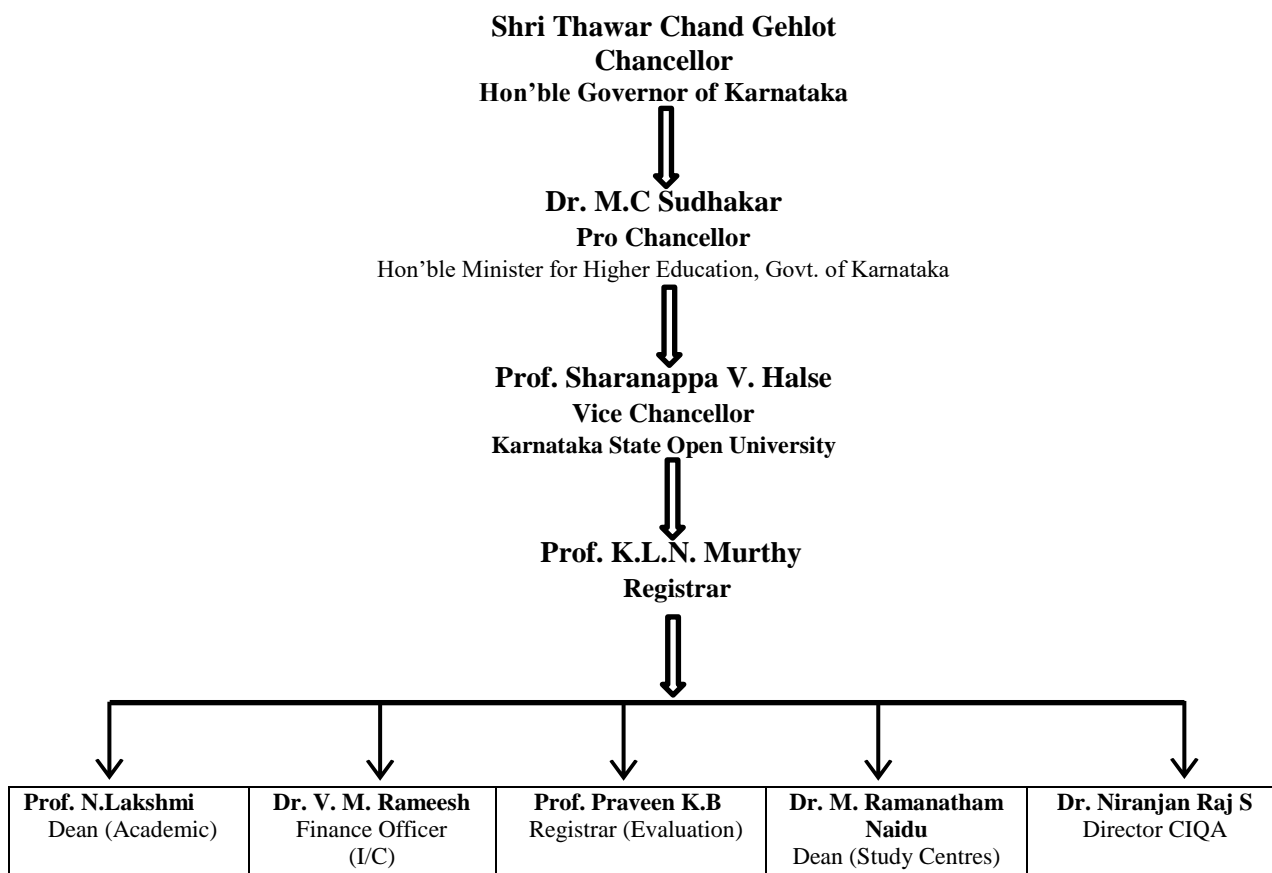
Shri Thawar Chand Gehlot
Chancellor
Hon'ble Governor of Karnataka

Dr. M.C Sudhakar
Pro Chancellor
Hon'ble Minister for Higher Education, Govt. of Karnataka

Prof. Sharanappa V. Halse
Vice Chancellor
Karnataka State Open University

Prof. K.L.N. Murthy
Registrar

| Prof. N.Lakshmi Dean (Academic) | Dr. V. M. Rameesh Finance Officer (I/C) | Prof. Praveen K.B Registrar (Evaluation) | Dr. M. Ramanatham Naidu Dean (Study Centres) | Dr. Niranjan Raj S Director CIQA |
|---|---|---|---|---|